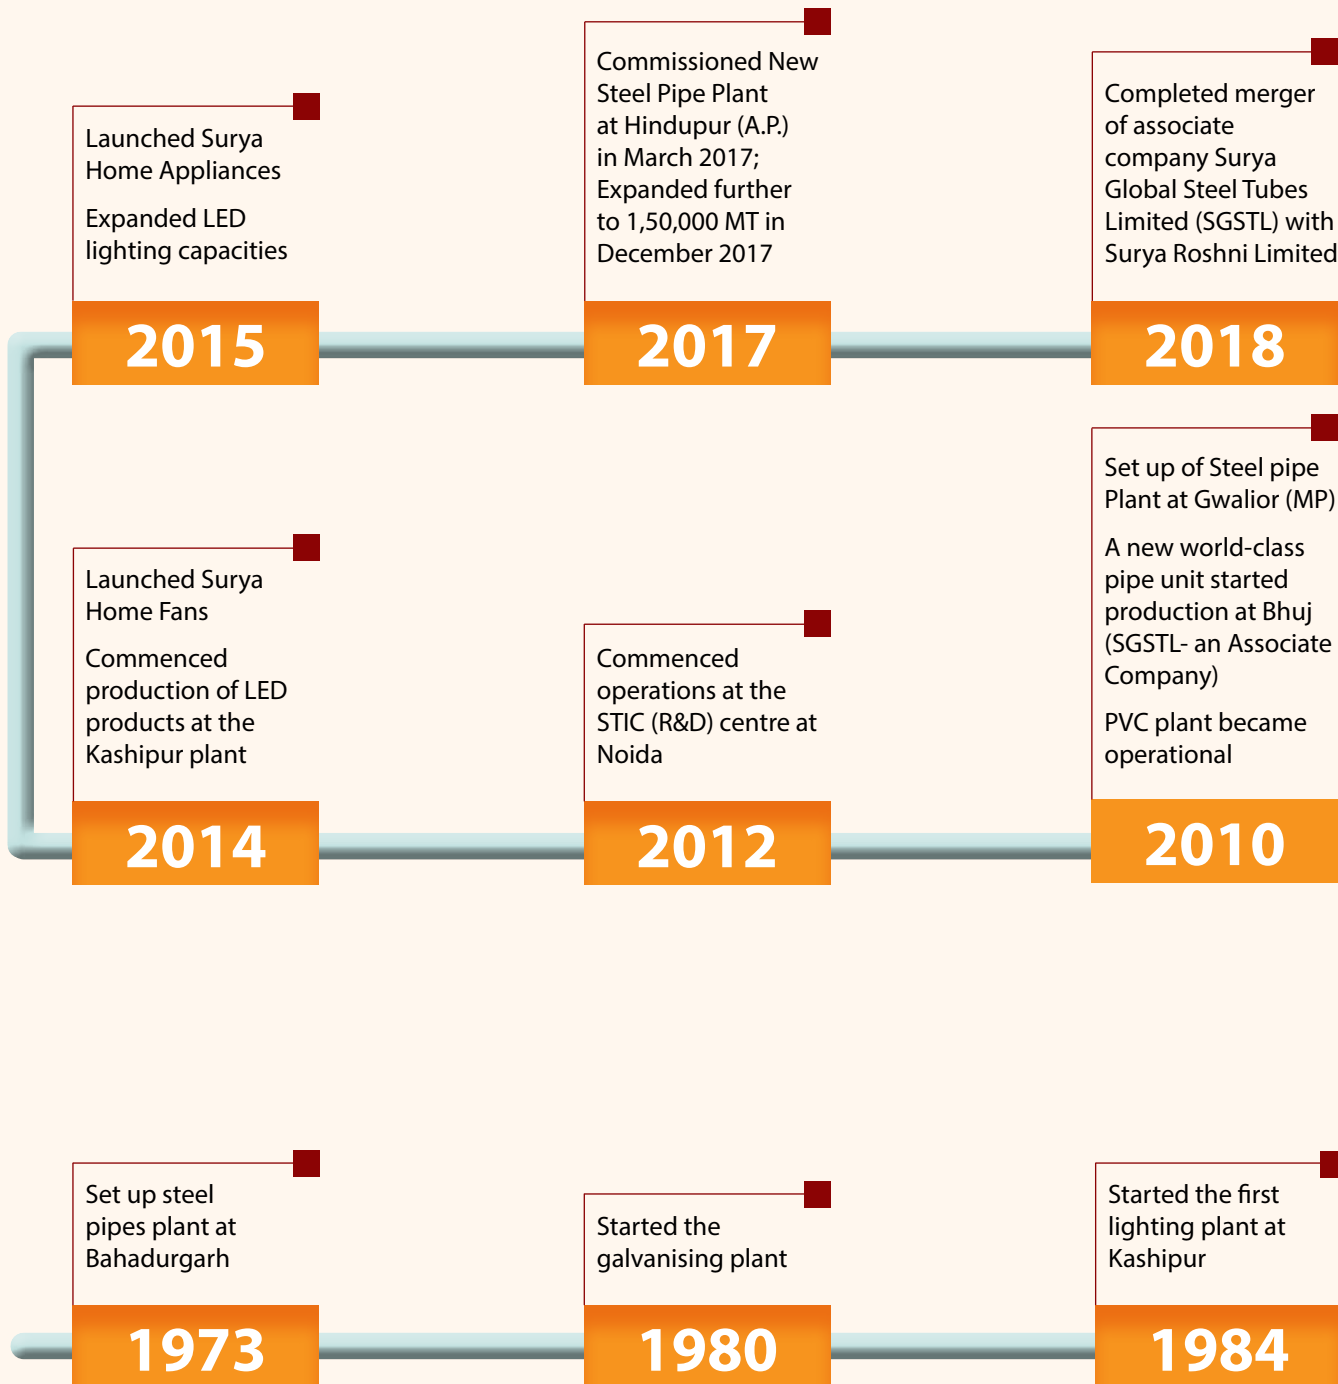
Launched Surya Home Appliances

Expanded LED lighting capacities

2015

Commissioned New Steel Pipe Plant at Hindupur (A.P.) in March 2017; Expanded further to 1,50,000 MT in December 2017

2017

Completed merger of associate company Surya Global Steel Tubes Limited (SGSTL) with Surya Roshni Limited

2018

Launched Surya Home Fans

Commenced production of LED products at the Kashipur plant

2014

Commenced operations at the STIC (R&D) centre at Noida

2012

Set up of Steel pipe Plant at Gwalior (MP)

A new world-class pipe unit started production at Bhuj (SGSTL- an Associate Company)

PVC plant became operational

2010

Set up steel pipes plant at Bahadurgarh

1973

Started the galvanising plant

1980

Started the first lighting plant at Kashipur

1984